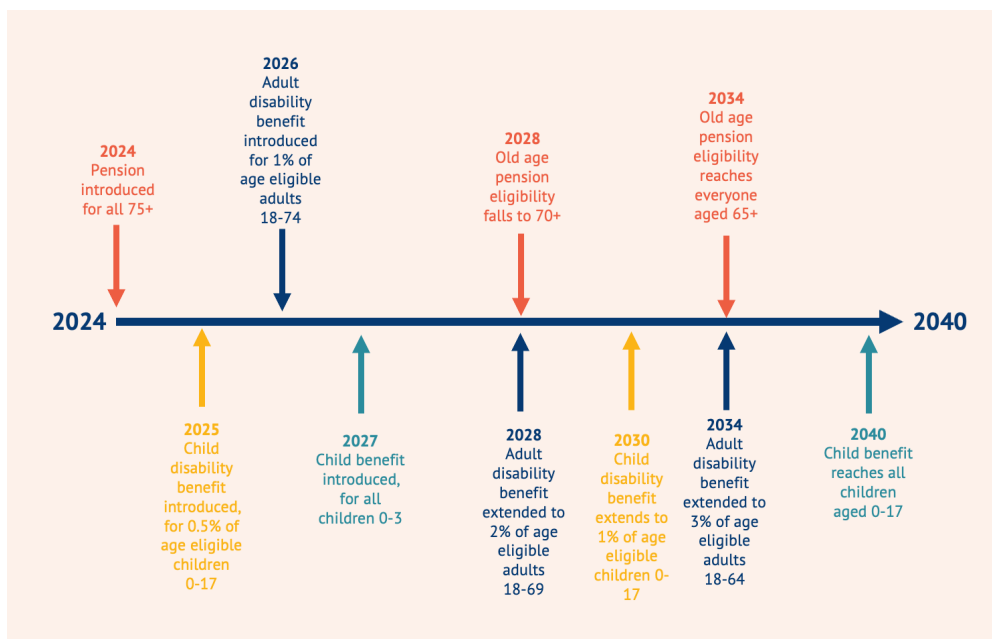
2024
Pension introduced for all 75+

2026
Adult disability benefit introduced for 1% of age eligible adults 18-74

2028
Old age pension eligibility falls to 70+

2034
Old age pension eligibility reaches everyone aged 65+

2024

2040

2025
Child disability benefit introduced, for 0.5% of age eligible children 0-17

2027
Child benefit introduced, for all children 0-3

2028
Adult disability benefit extended to 2% of age eligible adults 18-69

2030
Child disability benefit extends to 1% of age eligible children 0-17

2034
Adult disability benefit extended to 3% of age eligible adults 18-64

2040
Child benefit reaches all children aged 0-17